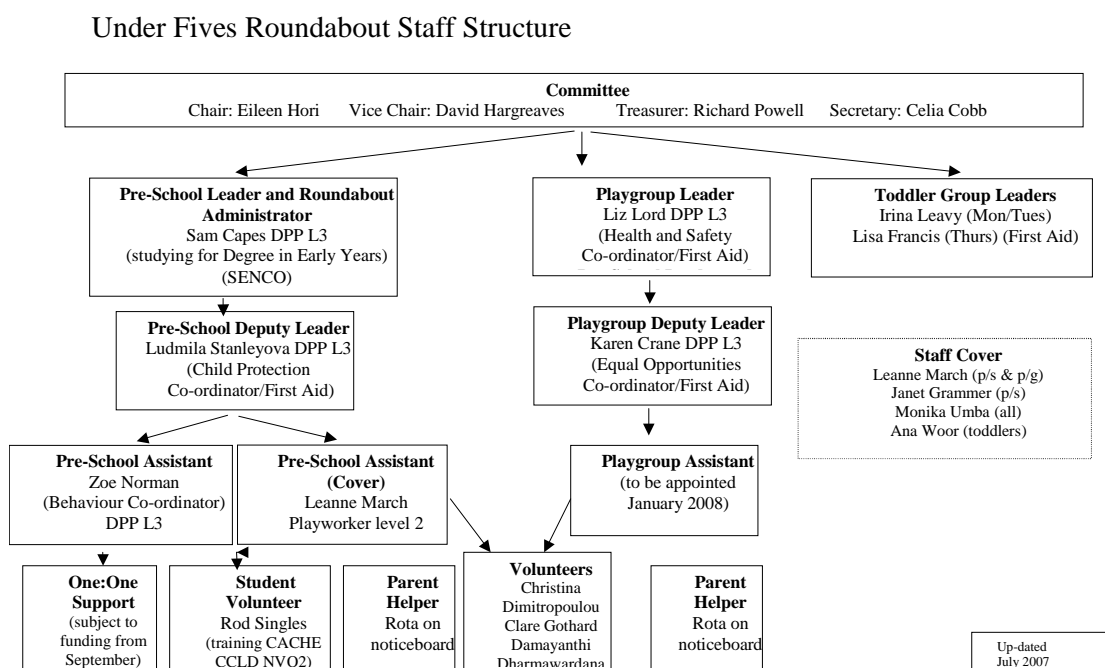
Under Fives Roundabout Staff Structure

**Committee**
Chair: Eileen Hori Vice Chair: David Hargreaves Treasurer: Richard Powell Secretary: Celia Cobb

**Pre-School Leader and Roundabout Administrator**
Sam Capes DPP L3
(studying for Degree in Early Years)
(SENCO)

**Playgroup Leader**
Liz Lord DPP L3
(Health and Safety Co-ordinator/First Aid)

**Toddler Group Leaders**
Irina Leavy (Mon/Tues)
Lisa Francis (Thurs) (First Aid)

**Pre-School Deputy Leader**
Ludmila Stanleyova DPP L3
(Child Protection Co-ordinator/First Aid)

**Playgroup Deputy Leader**
Karen Crane DPP L3
(Equal Opportunities Co-ordinator/First Aid)

**Staff Cover**
Leanne March (p/s & p/g)
Janet Grammer (p/s)
Monika Umba (all)
Ana Woor (toddlers)

**Pre-School Assistant**
Zoe Norman
(Behaviour Co-ordinator)
DPP L3

**Pre-School Assistant (Cover)**
Leanne March
Playworker level 2

**Playgroup Assistant**
(to be appointed January 2008)

**One:One Support**
(subject to funding from September)

**Student Volunteer**
Rod Singles
(training CACHE CCLD NVQ2)

**Parent Helper**
Rota on noticeboard

**Volunteers**
Christina Dimitropoulou
Clare Gothard
Damayanthi Dharmawardana

**Parent Helper**
Rota on noticeboard

Up-dated
July 2007